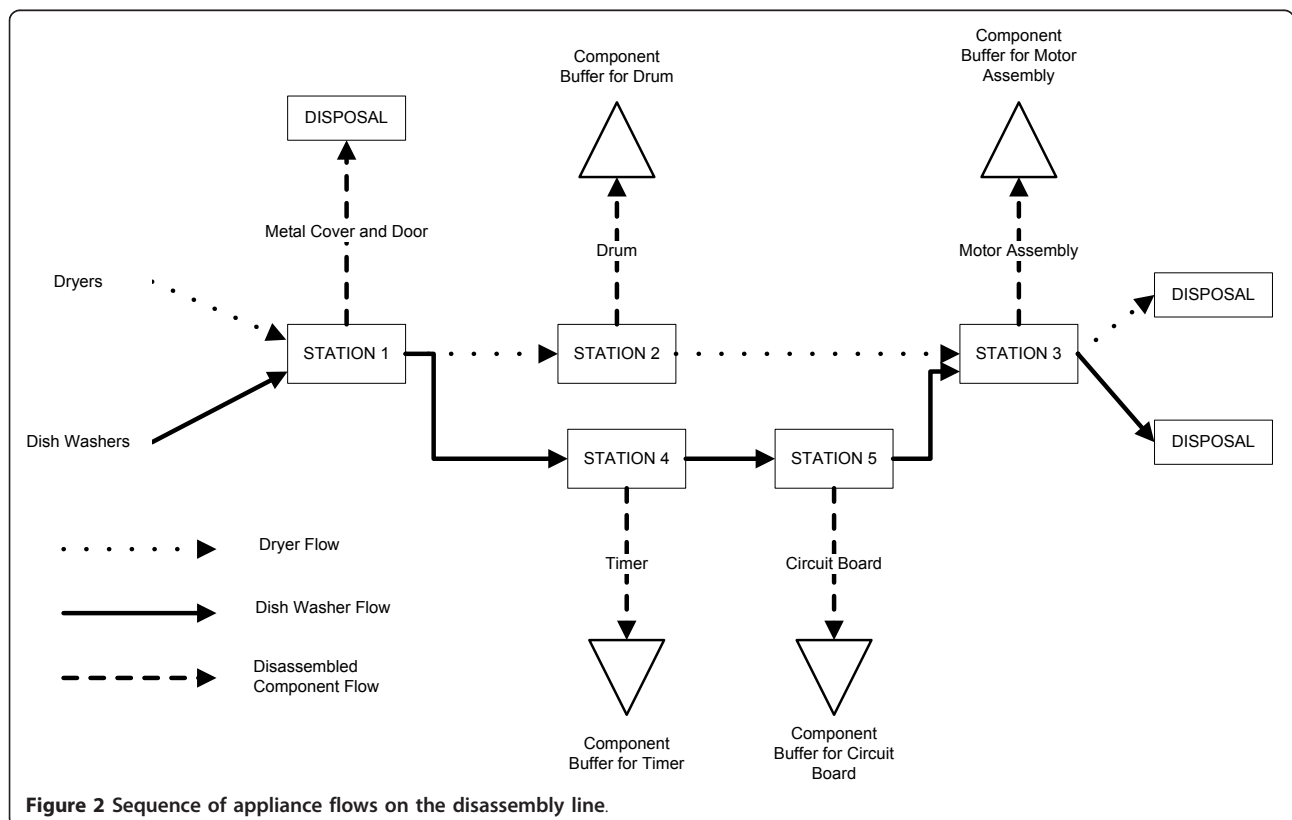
Component Buffer for Drum

Component Buffer for Motor Assembly

DISPOSAL

Metal Cover and Door

Drum

Motor Assembly

Dryers

DISPOSAL

STATION 1

STATION 2

STATION 3

Dish Washers

DISPOSAL

STATION 4

STATION 5

Dryer Flow

Timer

Circuit Board

Dish Washer Flow

Disassembled Component Flow

Component Buffer for Timer

Component Buffer for Circuit Board

**Figure 2** Sequence of appliance flows on the disassembly line.